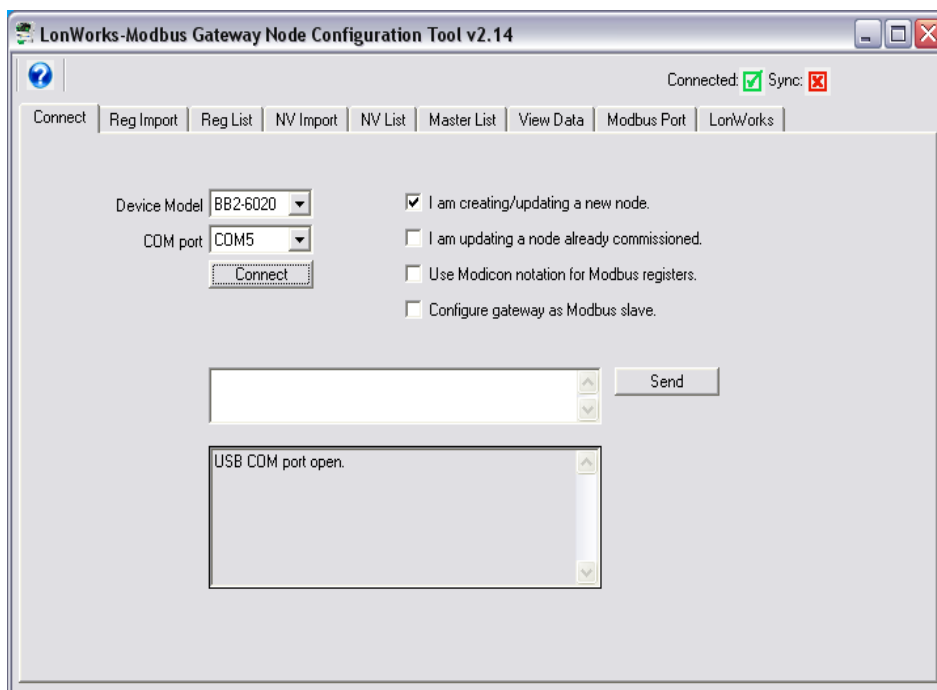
LonWorks-Modbus Gateway Node Configuration Tool v2.14

Connected: Sync:

Connect | Reg Import | Reg List | NV Import | NV List | Master List | View Data | Modbus Port | LonWorks

Device Model BB2-6020
COM port COM5
Connect

I am creating/updating a new node.
I am updating a node already commissioned.
Use Modicon notation for Modbus registers.
Configure gateway as Modbus slave.

Send

USB COM port open.